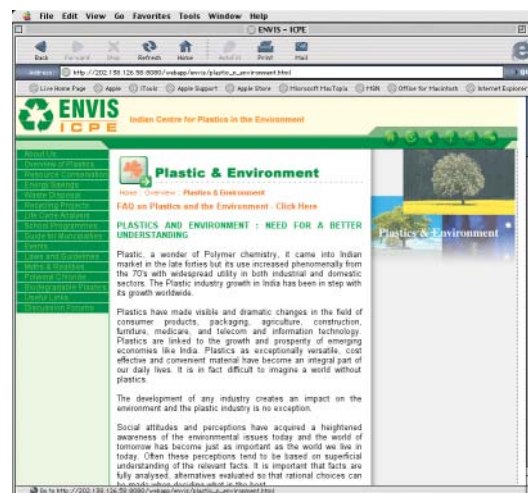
File Edit View Go Favorites Tools Window Help

ENVIS - ICPE

Back Forward Stop Refresh Home AutoFill Print Mail

Address http://202.138.126.58:8080/webapp/envis/plastic_n_environment.html

Live Home Page Apple iTools Apple Support Apple Store Microsoft MacTopia MSN Office for Macintosh Internet Explorer

ENVIS ICPE

Indian Centre for Plastics in the Environment

About Us
Overview of Plastics
Resource Conservation
Energy Savings
Waste Disposal
Recycling Projects
Life Cycle Analysis
School Programmes
Guide for Municipalities
Events
Laws and Guidelines
Myths & Realities
Polymer Directory
Biodegradable Plastics
Useful Links
Discussion Forums

Plastic & Environment

Home : Overview : Plastics & Environment

FAQ on Plastics and the Environment - Click Here

PLASTICS AND ENVIRONMENT : NEED FOR A BETTER UNDERSTANDING

Plastic, a wonder of Polymer chemistry, it came into Indian market in the late forties but its use increased phenomenally from the 70's with widespread utility in both industrial and domestic sectors. The Plastic industry growth in India has been in step with its growth worldwide.

Plastics have made visible and dramatic changes in the field of consumer products, packaging, agriculture, construction, furniture, medicare, and telecom and information technology. Plastics are linked to the growth and prosperity of emerging economies like India. Plastics as exceptionally versatile, cost effective and convenient material have become an integral part of our daily lives. It is in fact difficult to imagine a world without plastics.

The development of any industry creates an impact on the environment and the plastic industry is no exception.

Social attitudes and perceptions have acquired a heightened awareness of the environmental issues today and the world of tomorrow has become just as important as the world we live in today. Often these perceptions tend to be based on superficial understanding of the relevant facts. It is important that facts are fully analysed, alternatives evaluated so that rational choices can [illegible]

Plastics & Environment

Go to http://202.138.126.58:8080/webapp/envis/plastic_n_environment.html